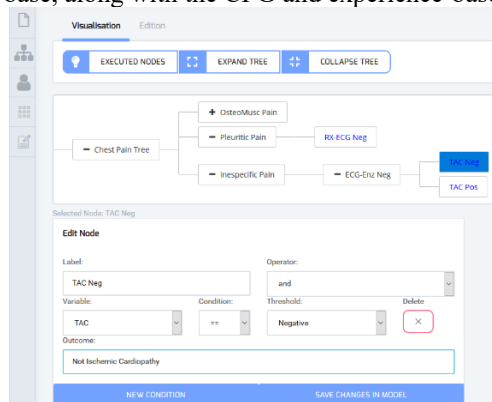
case, along with the CPG and experience-based

Visualisation Edition

EXECUTED NODES EXPAND TREE COLLAPSE TREE

OsteoMusc Pain
Chest Pain Tree
Pleuritic Pain
RX-ECG Neg
Inespecific Pain
ECG-Enz Neg
TAC Neg
TAC Pos

Selected Node: TAC Neg

Edit Node

Label:
TAC Neg
Operator:
and
Variable:
TAC
Condition:
==
Threshold:
Negative
Delete
×
Outcome:
Not Ischemic Cardiopathy

NEW CONDITION
SAVE CHANGES IN MODEL